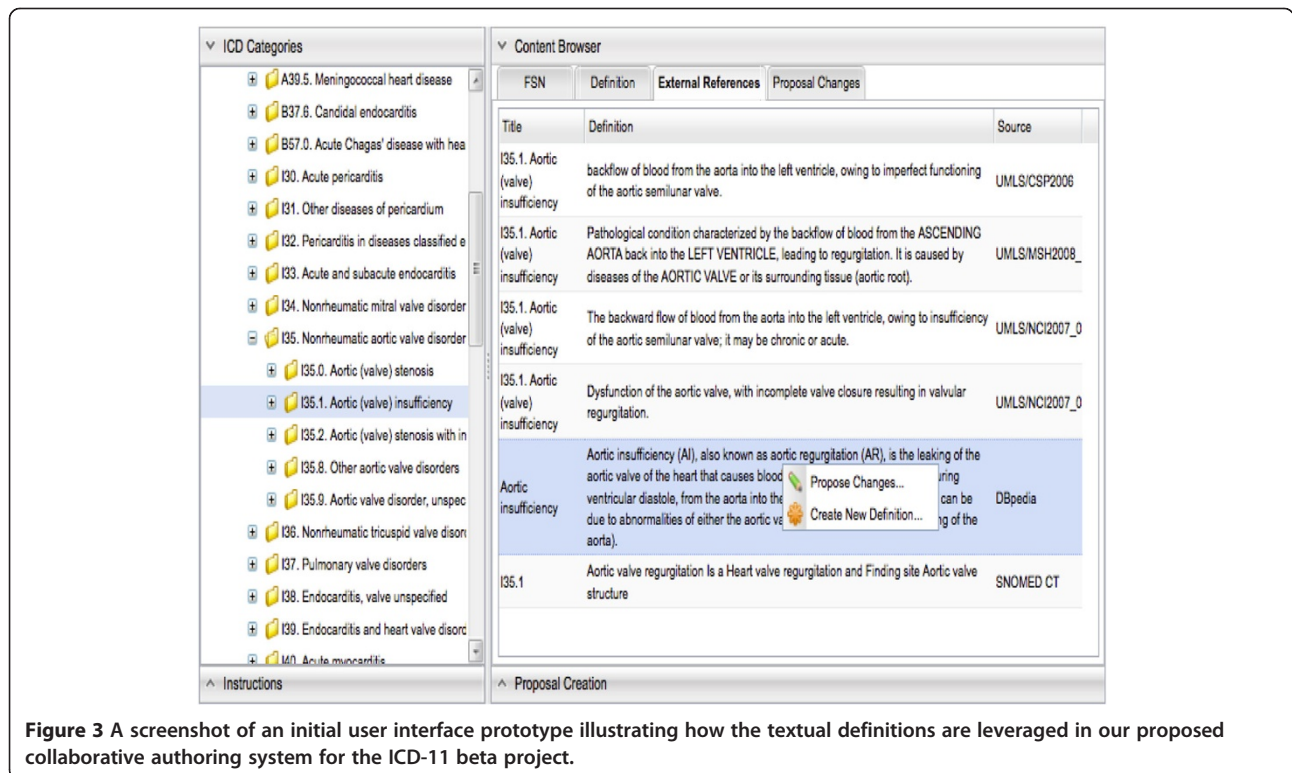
ICD Categories

A39.5. Meningococcal heart disease
B37.6. Candidal endocarditis
B57.0. Acute Chagas' disease with hea
I30. Acute pericarditis
I31. Other diseases of pericardium
I32. Pericarditis in diseases classified e
I33. Acute and subacute endocarditis
I34. Nonrheumatic mitral valve disorder
I35. Nonrheumatic aortic valve disorder
I35.0. Aortic (valve) stenosis
I35.1. Aortic (valve) insufficiency
I35.2. Aortic (valve) stenosis with in
I35.8. Other aortic valve disorders
I35.9. Aortic valve disorder, unspec
I36. Nonrheumatic tricuspid valve disor
I37. Pulmonary valve disorders
I38. Endocarditis, valve unspecified
I39. Endocarditis and heart valve disorc
I40. Acute myocarditis

Instructions

Content Browser

FSN | Definition | External References | Proposal Changes

| Title | Definition | Source |
|---|---|---|
| I35.1. Aortic (valve) insufficiency | backflow of blood from the aorta into the left ventricle, owing to imperfect functioning of the aortic semilunar valve. | UMLS/CSP2006 |
| I35.1. Aortic (valve) insufficiency | Pathological condition characterized by the backflow of blood from the ASCENDING AORTA back into the LEFT VENTRICLE, leading to regurgitation. It is caused by diseases of the AORTIC VALVE or its surrounding tissue (aortic root). | UMLS/MSH2008_ |
| I35.1. Aortic (valve) insufficiency | The backward flow of blood from the aorta into the left ventricle, owing to insufficiency of the aortic semilunar valve; it may be chronic or acute. | UMLS/NCI2007_0 |
| I35.1. Aortic (valve) insufficiency | Dysfunction of the aortic valve, with incomplete valve closure resulting in valvular regurgitation. | UMLS/NCI2007_0 |
| Aortic insufficiency | Aortic insufficiency (AI), also known as aortic regurgitation (AR), is the leaking of the aortic valve of the heart that causes blood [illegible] uring ventricular diastole, from the aorta into the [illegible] can be due to abnormalities of either the aortic va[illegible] ng of the aorta). | DBpedia |
| I35.1 | Aortic valve regurgitation Is a Heart valve regurgitation and Finding site Aortic valve structure | SNOMED CT |

Propose Changes...
Create New Definition...

Proposal Creation

Figure 3 A screenshot of an initial user interface prototype illustrating how the textual definitions are leveraged in our proposed collaborative authoring system for the ICD-11 beta project.